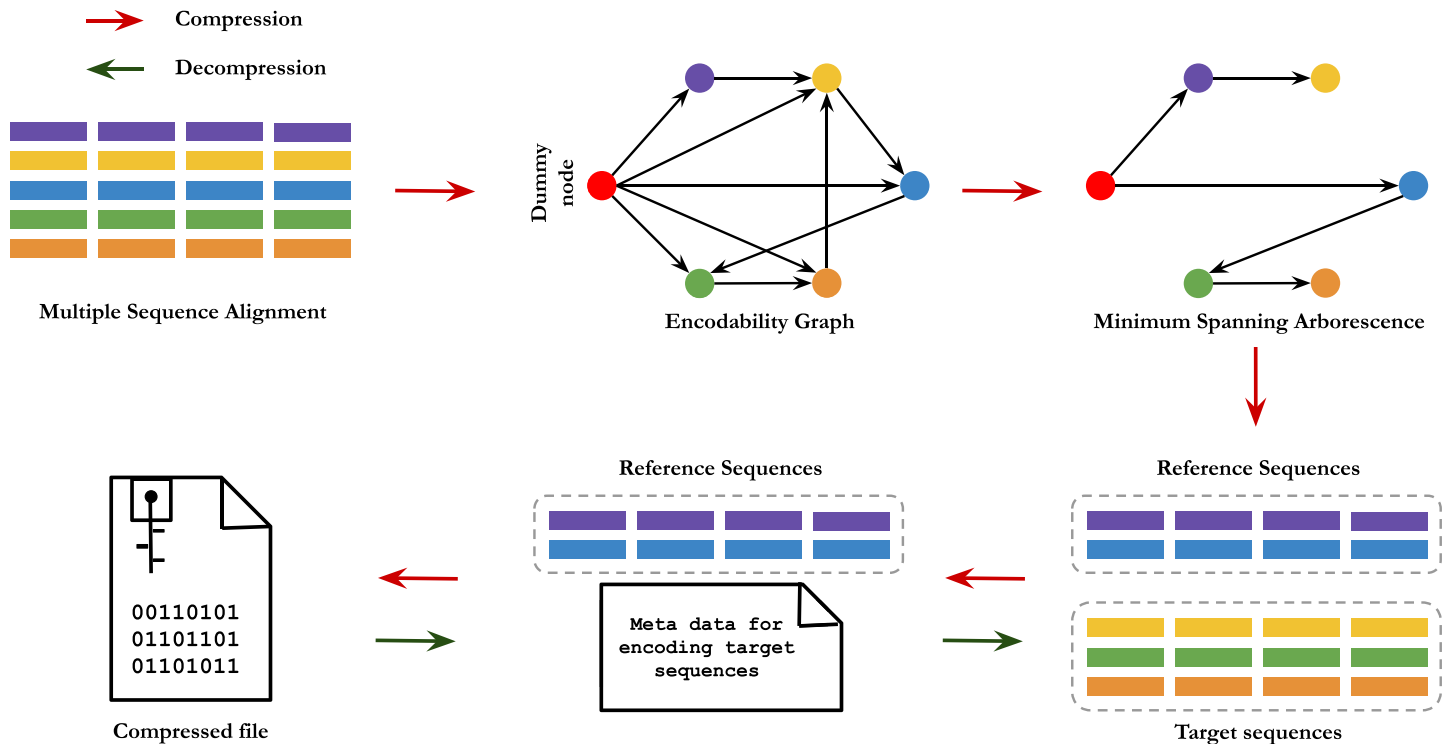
Compression

Decompression

Multiple Sequence Alignment

Dummy node

Encodability Graph

Minimum Spanning Arborescence

Reference Sequences

Target sequences

Reference Sequences

Meta data for encoding target sequences

00110101
01101101
01101011

Compressed file